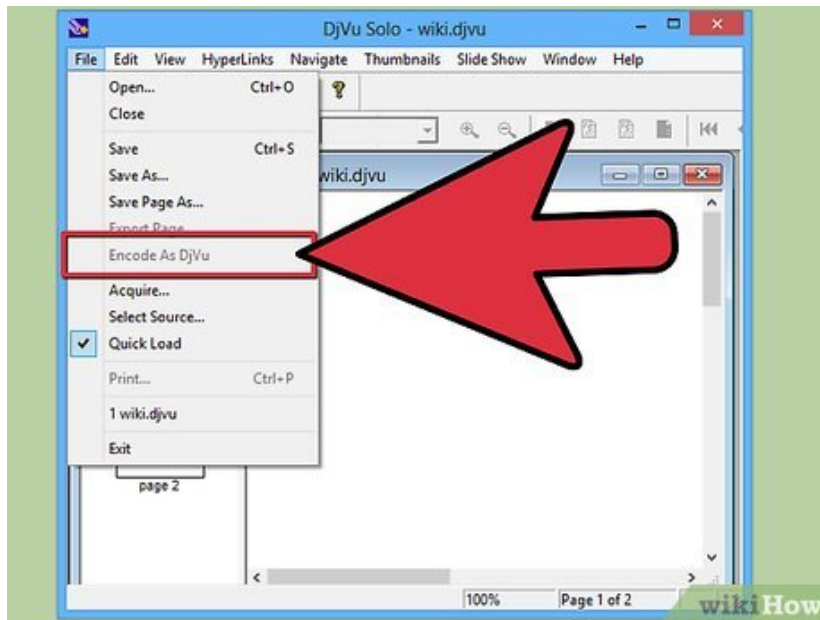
DjVu Solo - wiki.djvu

File Edit View HyperLinks Navigate Thumbnails Slide Show Window Help

Open... Ctrl+O
Close
Save Ctrl+S
Save As...
Save Page As...
Export Page
Encode As DjVu
Acquire...
Select Source...
Quick Load
Print... Ctrl+P
1 wiki.djvu
Exit

wiki.djvu

page 2

100%
Page 1 of 2

wikiHow